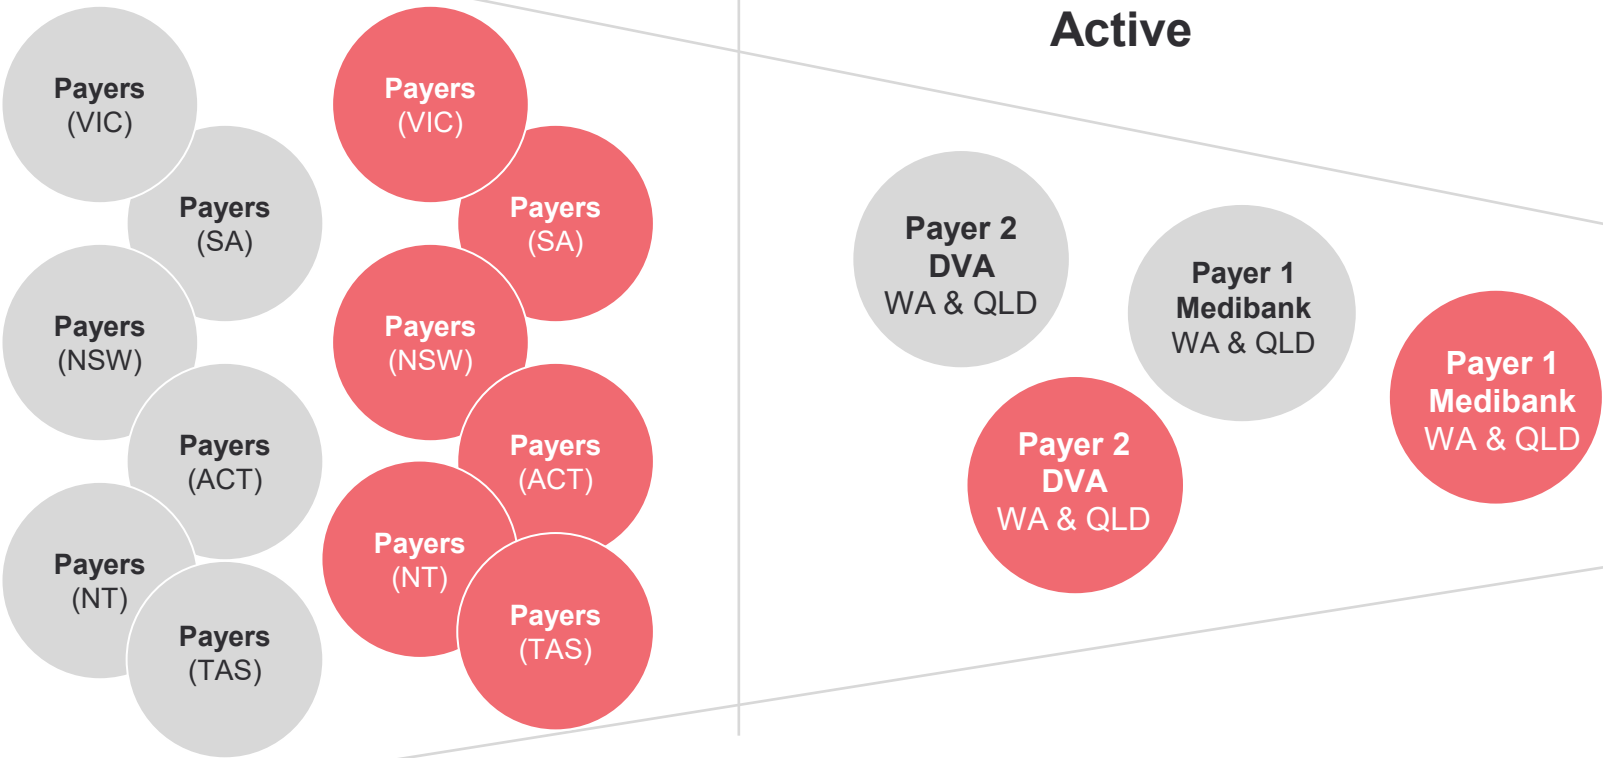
Active

Payers
(VIC)

Payers
(SA)

Payers
(NSW)

Payers
(ACT)

Payers
(NT)

Payers
(TAS)

Payers
(VIC)

Payers
(SA)

Payers
(NSW)

Payers
(ACT)

Payers
(NT)

Payers
(TAS)

Payer 2
DVA
WA & QLD

Payer 1
Medibank
WA & QLD

Payer 2
DVA
WA & QLD

Payer 1
Medibank
WA & QLD